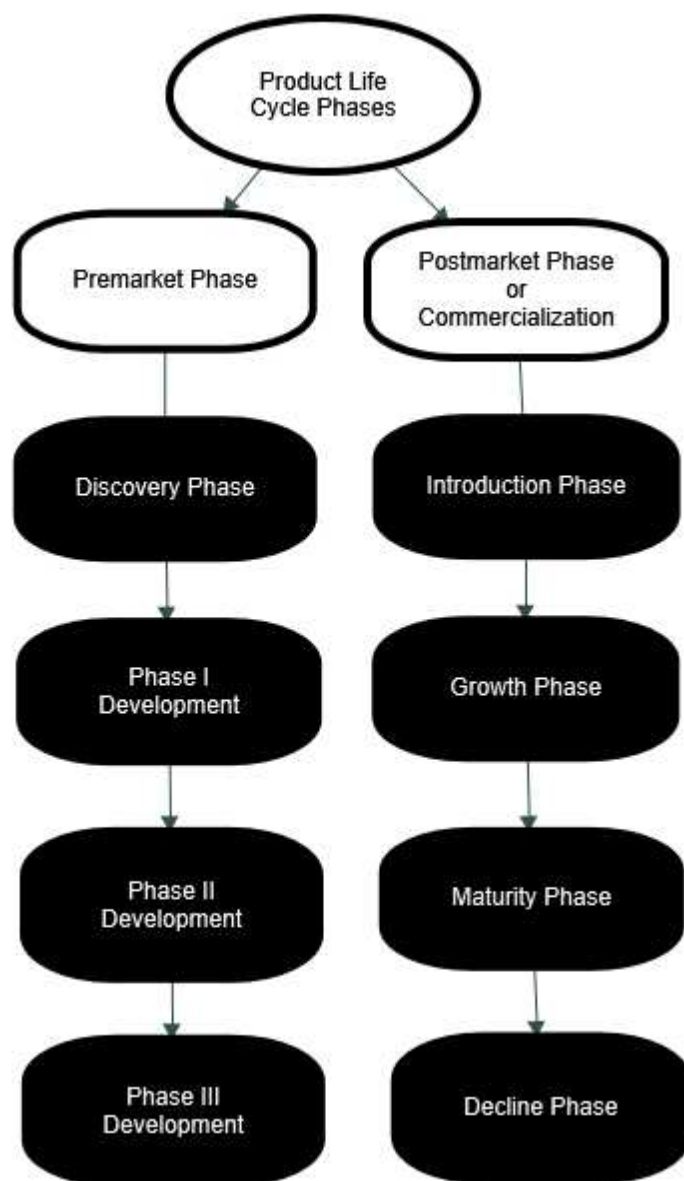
Product Life Cycle Phases

Premarket Phase

Discovery Phase

Phase I Development

Phase II Development

Phase III Development

Postmarket Phase or Commercialization

Introduction Phase

Growth Phase

Maturity Phase

Decline Phase